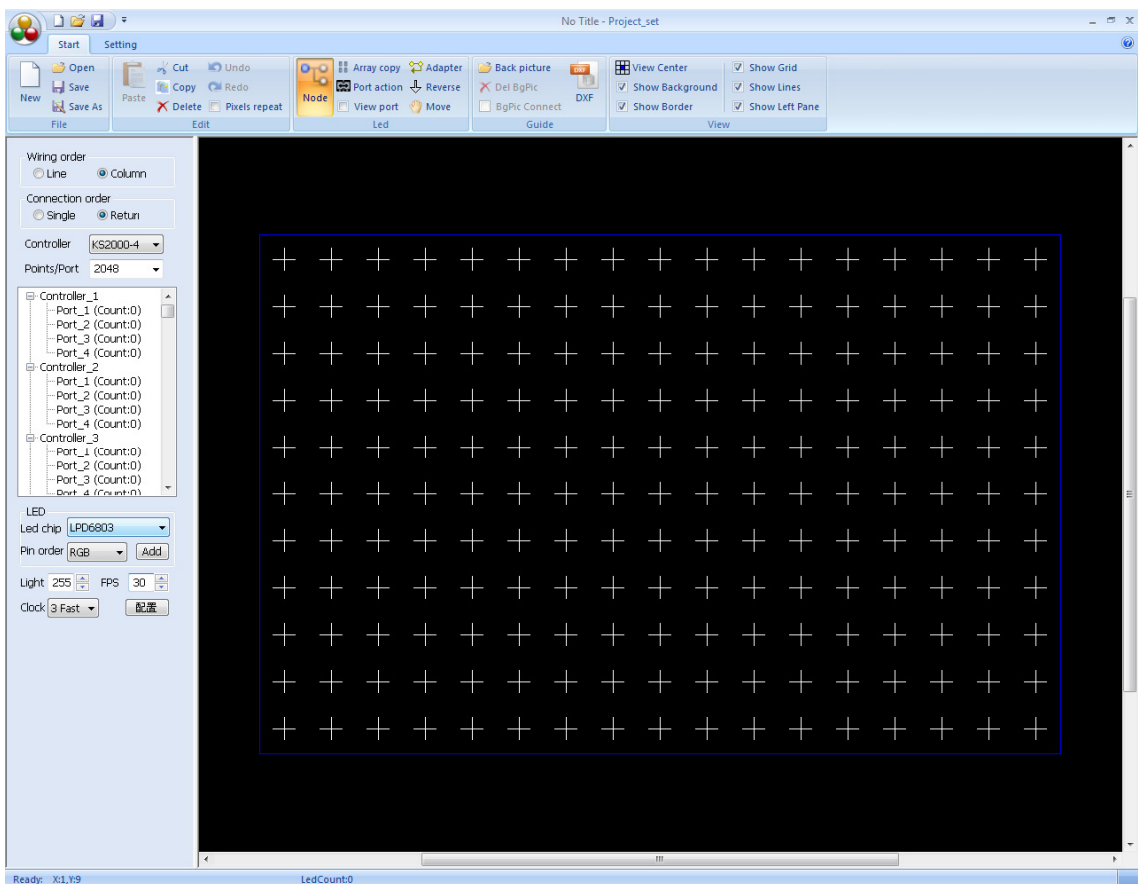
No Title - Project_set

Start Setting

New Open Save Save As
File

Paste Cut Copy Delete Undo Redo Pixels repeat
Edit

Node Array copy Port action View port Adapter Reverse Move
Led

Back picture Del BgPic BgPic Connect DXF
Guide

View Center Show Background Show Border Show Grid Show Lines Show Left Pane
View

Wiring order
Line Column

Connection order
Single Return

Controller KS2000-4

Points/Port 2048

Controller_1
Port_1 (Count:0)
Port_2 (Count:0)
Port_3 (Count:0)
Port_4 (Count:0)
Controller_2
Port_1 (Count:0)
Port_2 (Count:0)
Port_3 (Count:0)
Port_4 (Count:0)
Controller_3
Port_1 (Count:0)
Port_2 (Count:0)
Port_3 (Count:0)
Port_4 (Count:0)

LED
Led chip LPD6803
Pin order RGB Add

Light 255 FPS 30

Clock 3 Fast 配置

Ready: X:1,Y:9 LedCount:0